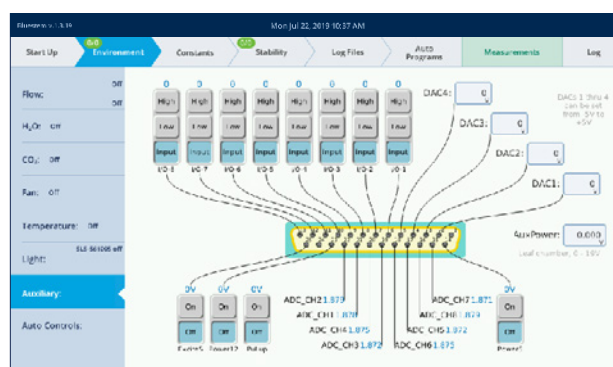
Bluestem v. 1.3.19

Mon Jul 22, 2019 10:37 AM

Start Up

0/0 Environment

Constants

0/0 Stability

Log Files

Auto Programs

Measurements

Log

Flow: off off

$H_2O$: off

$CO_2$: off

Fan: off

Temperature: off

Light: SLS 565065 off

Auxiliary:

Auto Controls:

| 0 | 0 | 0 | 0 | 0 | 0 | 0 | 0 |
|---|---|---|---|---|---|---|---|
| High | High | High | High | High | High | High | High |
| Low | Low | Low | Low | Low | Low | Low | Low |
| Input | Input | Input | Input | Input | Input | Input | Input |
| I/O-8 | I/O-7 | I/O-6 | I/O-5 | I/O-4 | I/O-3 | I/O-2 | I/O-1 |

DAC4: 0

DAC3: 0

DAC2: 0

DAC1: 0

DACs 1 thru 4 can be set from -5V to +5V

AuxPower: 0.000

Leaf chamber, 0 - 16V

ADC_CH2 1.873

ADC_CH1 1.878

ADC_CH4 1.875

ADC_CH3 1.872

ADC_CH7 1.871

ADC_CH8 1.879

ADC_CH5 1.872

ADC_CH6 1.875

0V On Off FxdVS

0V On Off Power12

0V On Off Pullup

0V On Off Power1